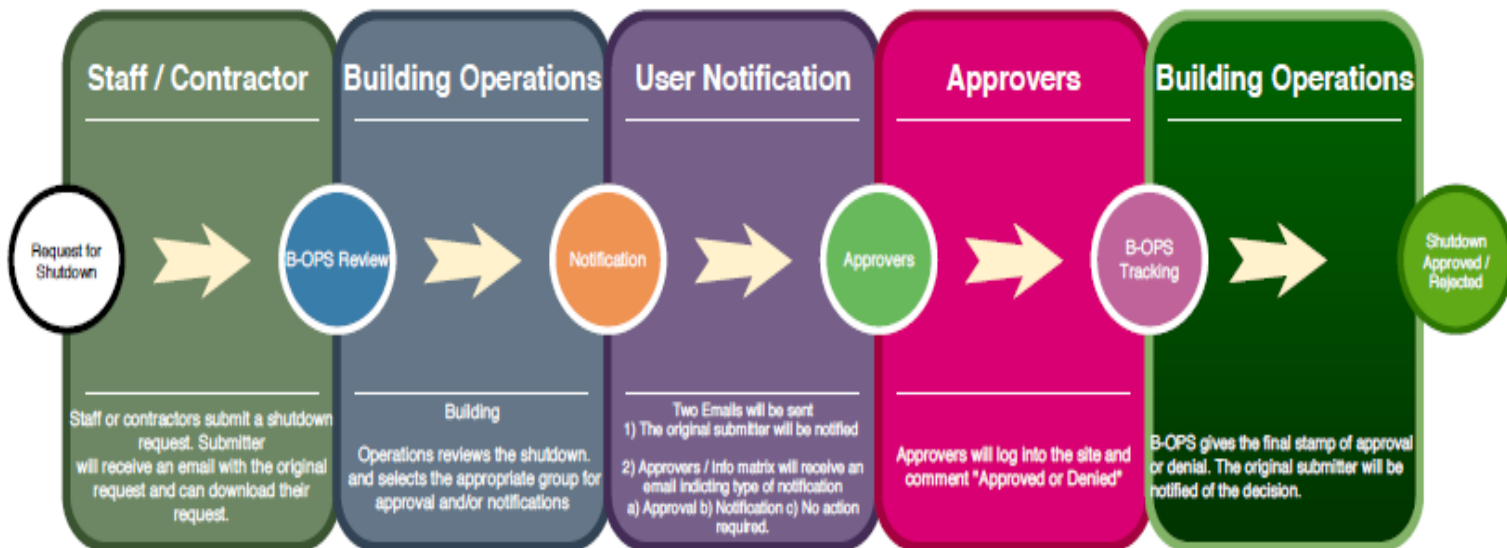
Staff / Contractor

Building Operations

User Notification

Approvers

Building Operations

Request for Shutdown

B-OPS Review

Notification

Approvers

B-OPS Tracking

Shutdown Approved / Rejected

Staff or contractors submit a shutdown request. Submitter will receive an email with the original request and can download their request.

Building

Operations reviews the shutdown. and selects the appropriate group for approval and/or notifications

Two Emails will be sent
1) The original submitter will be notified

2) Approvers / info matrix will receive an email indicting type of notification
a) Approval b) Notification c) No action required.

Approvers will log into the site and comment "Approved or Denied"

B-OPS gives the final stamp of approval or denial. The original submitter will be notified of the decision.